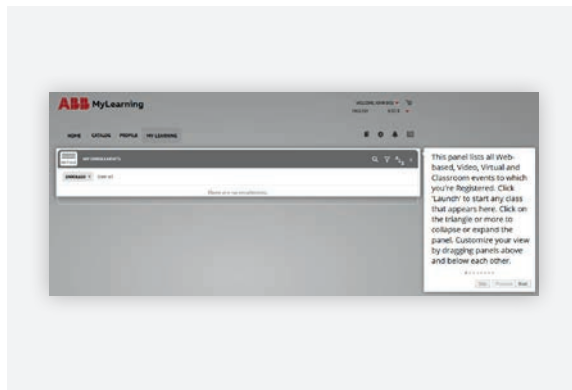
ABB MyLearning

HOME CATALOG PROFILE MY LEARNING

MY ENROLLMENTS

There are no enrollments.

This panel lists all Web-based, Video, Virtual and Classroom events to which you're Registered. Click 'Launch' to start any class that appears here. Click on the triangle or more to collapse or expand the panel. Customize your view by dragging panels above and below each other.

Skip Previous Next